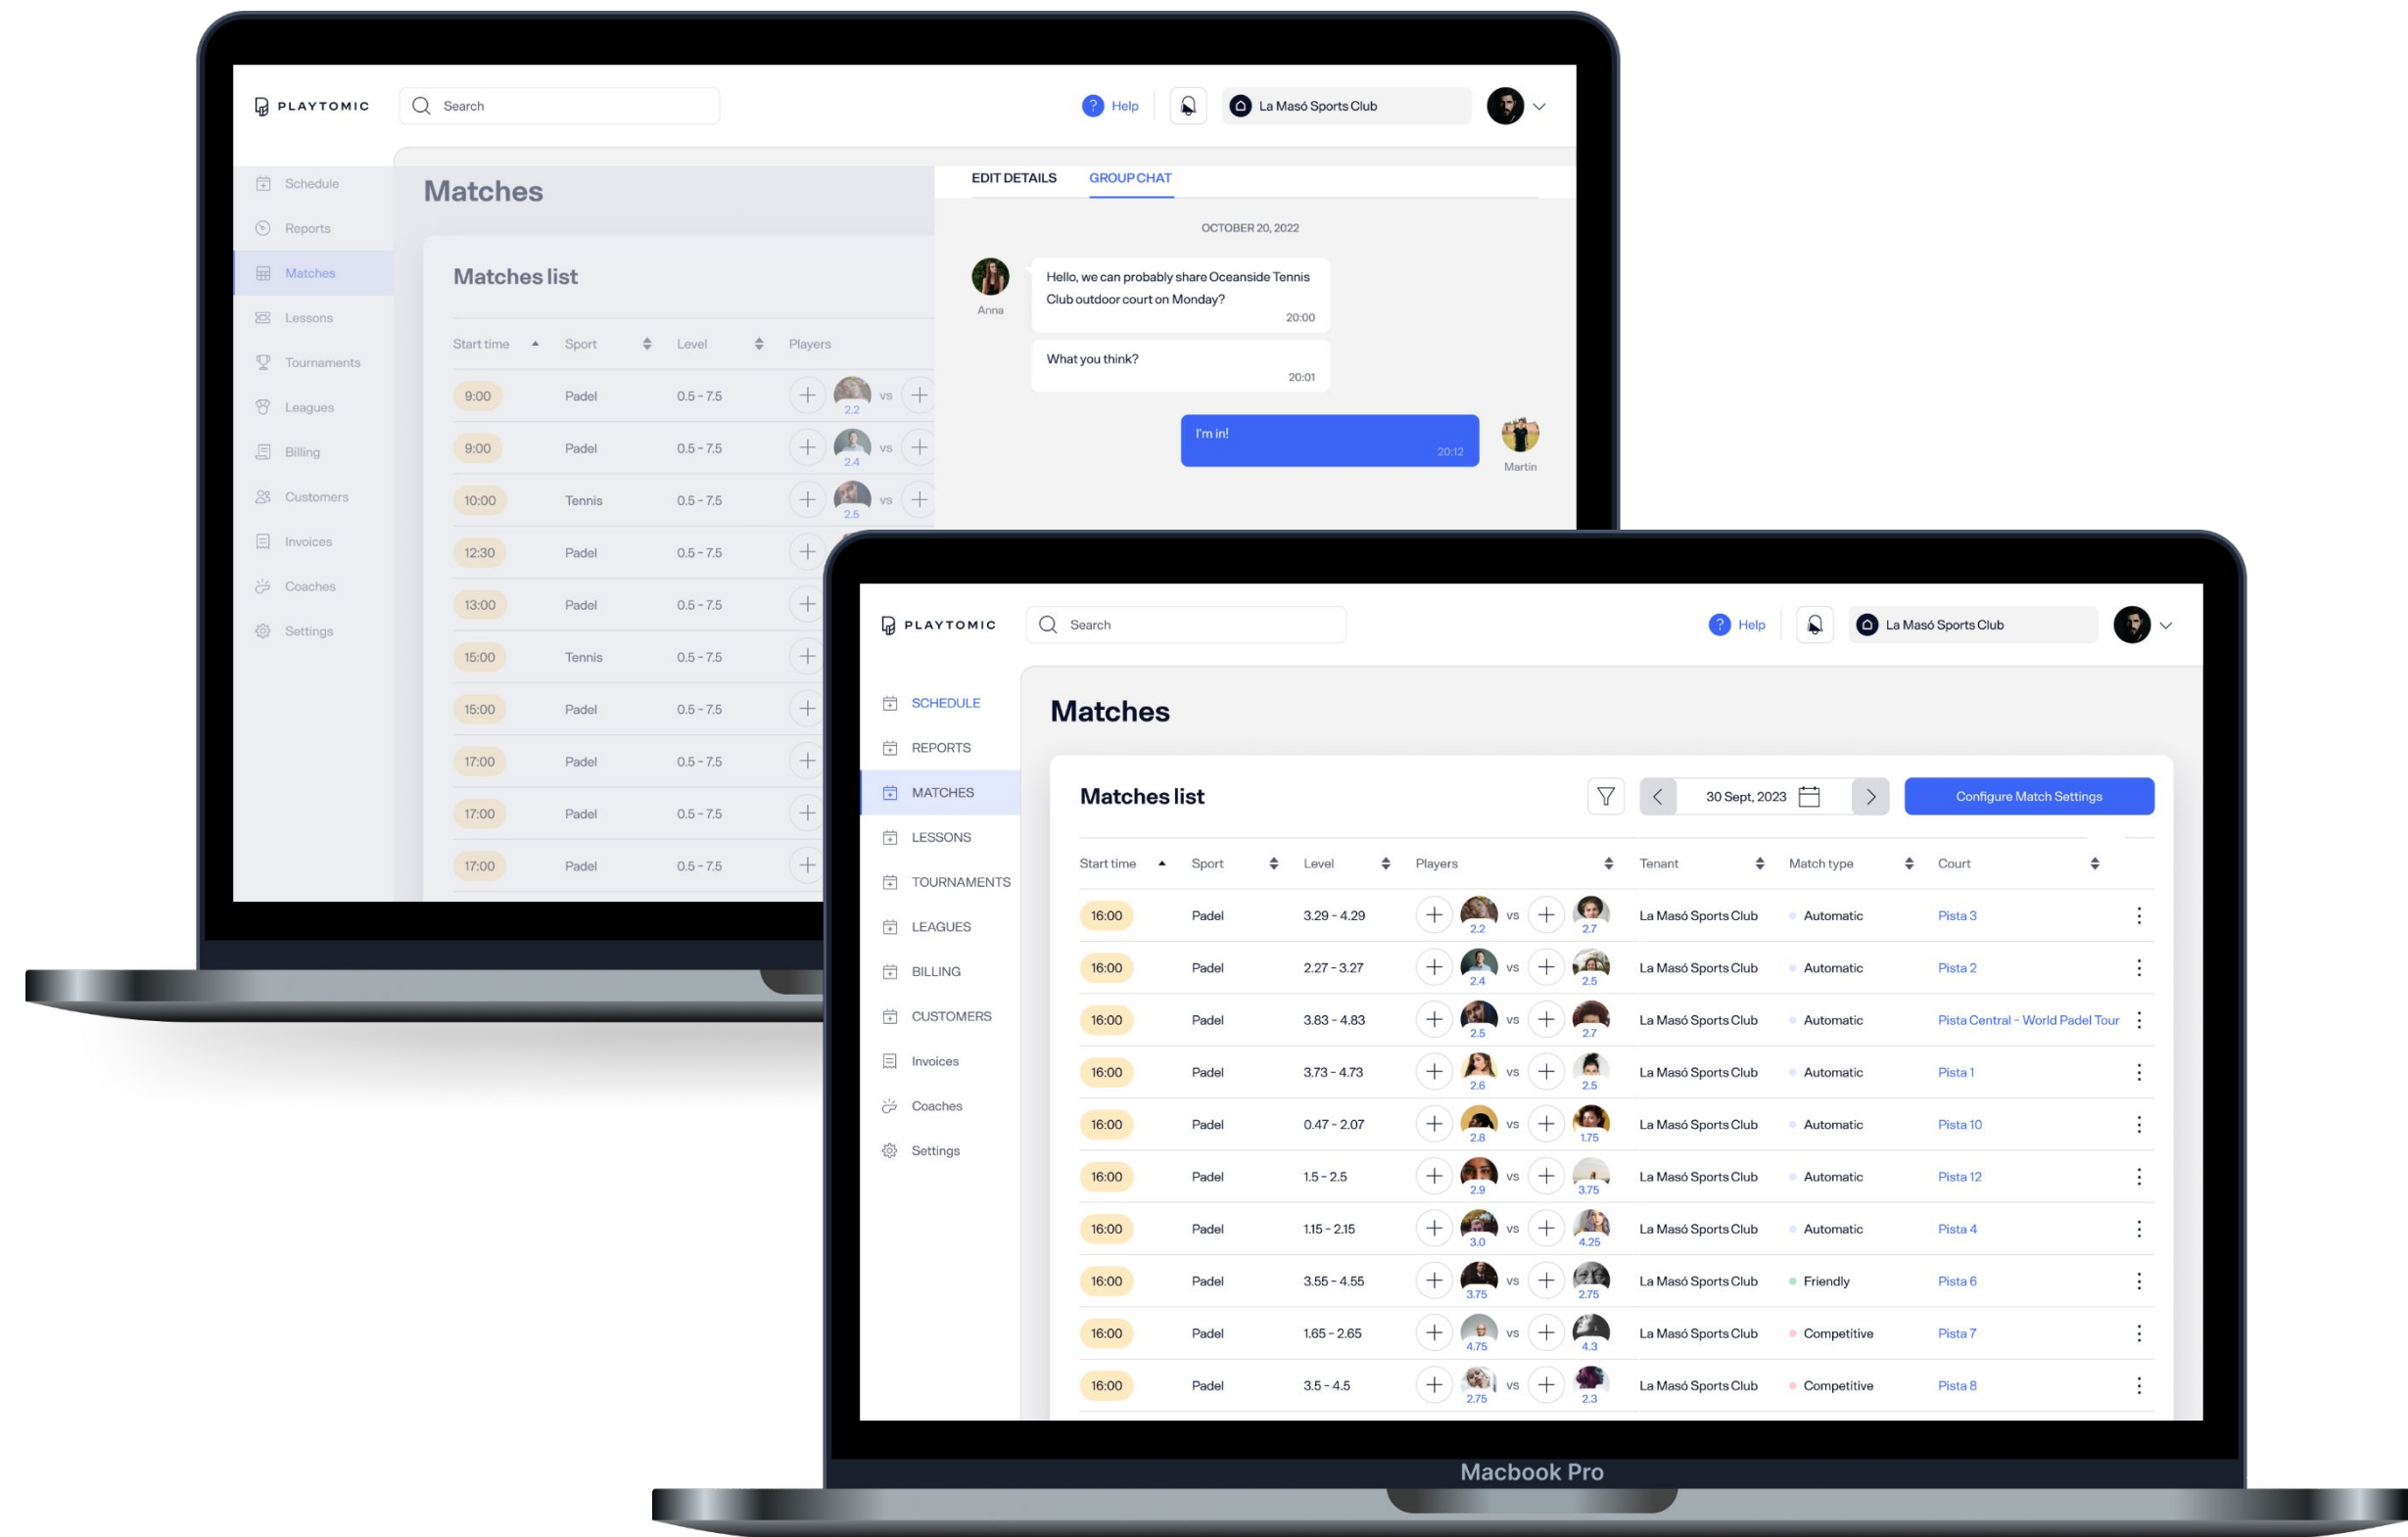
PLAYTOMIC

Search

Help

La Masó Sports Club

Schedule
Reports
Matches
Lessons
Tournaments
Leagues
Billing
Customers
Invoices
Coaches
Settings

Matches

Matches list

| Start time | Sport | Level | Players |
|---|---|---|---|
| 9:00 | Padel | 0.5 - 7.5 | 2.2 vs |
| 9:00 | Padel | 0.5 - 7.5 | 2.4 vs |
| 10:00 | Tennis | 0.5 - 7.5 | 2.5 vs |
| 12:30 | Padel | 0.5 - 7.5 | |
| 13:00 | Padel | 0.5 - 7.5 | |
| 15:00 | Tennis | 0.5 - 7.5 | |
| 15:00 | Padel | 0.5 - 7.5 | |
| 17:00 | Padel | 0.5 - 7.5 | |
| 17:00 | Padel | 0.5 - 7.5 | |
| 17:00 | Padel | 0.5 - 7.5 | |

EDIT DETAILS   GROUP CHAT

OCTOBER 20, 2022

Anna
Hello, we can probably share Oceanside Tennis Club outdoor court on Monday?
20:00

What you think?
20:01

I'm in!
20:12
Martin

PLAYTOMIC

Search

Help

La Masó Sports Club

SCHEDULE
REPORTS
MATCHES
LESSONS
TOURNAMENTS
LEAGUES
BILLING
CUSTOMERS
Invoices
Coaches
Settings

Matches

Matches list

30 Sept, 2023

Configure Match Settings

| Start time | Sport | Level | Players | Tenant | Match type | Court |
|---|---|---|---|---|---|---|
| 16:00 | Padel | 3.29 - 4.29 | 2.2 vs 2.7 | La Masó Sports Club | Automatic | Pista 3 |
| 16:00 | Padel | 2.27 - 3.27 | 2.4 vs 2.5 | La Masó Sports Club | Automatic | Pista 2 |
| 16:00 | Padel | 3.83 - 4.83 | 2.5 vs 2.7 | La Masó Sports Club | Automatic | Pista Central - World Padel Tour |
| 16:00 | Padel | 3.73 - 4.73 | 2.6 vs 2.5 | La Masó Sports Club | Automatic | Pista 1 |
| 16:00 | Padel | 0.47 - 2.07 | 2.8 vs 1.75 | La Masó Sports Club | Automatic | Pista 10 |
| 16:00 | Padel | 1.5 - 2.5 | 2.9 vs 3.75 | La Masó Sports Club | Automatic | Pista 12 |
| 16:00 | Padel | 1.15 - 2.15 | 3.0 vs 4.25 | La Masó Sports Club | Automatic | Pista 4 |
| 16:00 | Padel | 3.55 - 4.55 | 3.75 vs 2.75 | La Masó Sports Club | Friendly | Pista 6 |
| 16:00 | Padel | 1.65 - 2.65 | 4.75 vs 4.3 | La Masó Sports Club | Competitive | Pista 7 |
| 16:00 | Padel | 3.5 - 4.5 | 2.75 vs 2.3 | La Masó Sports Club | Competitive | Pista 8 |

Macbook Pro